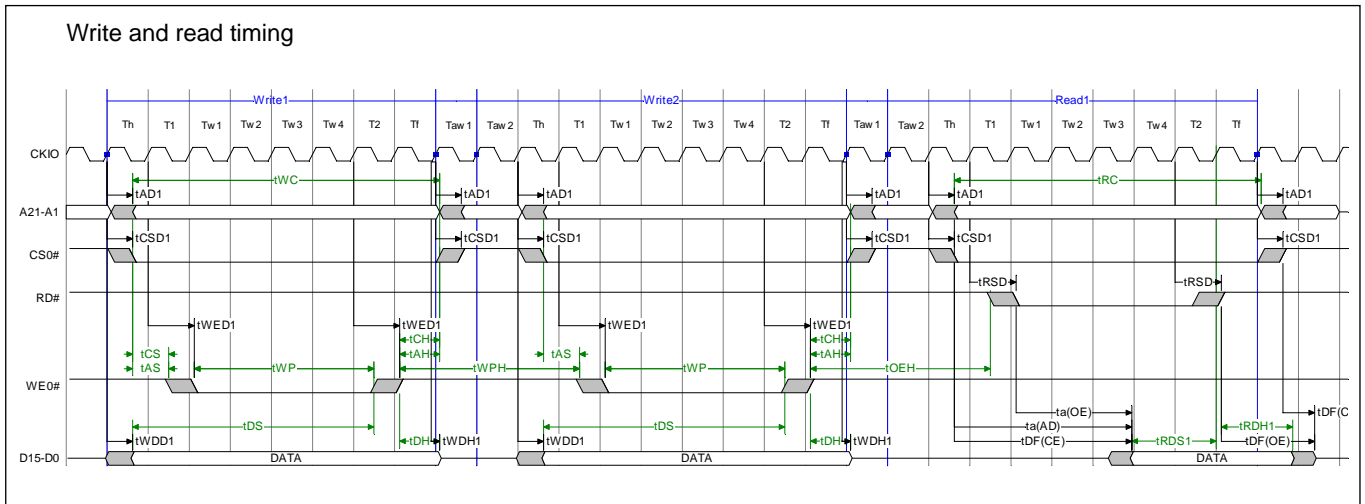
Write and read timing

Write1 | Write2 | Read1

Th T1 Tw1 Tw2 Tw3 Tw4 T2 Tf Taw1 Taw2 Th T1 Tw1 Tw2 Tw3 Tw4 T2 Tf Taw1 Taw2 Th T1 Tw1 Tw2 Tw3 Tw4 T2 Tf

CKIO

tWC tRC

tAD1 tAD1 tAD1 tAD1 tAD1 tAD1

A21-A1

tCSD1 tCSD1 tCSD1 tCSD1 tCSD1 tCSD1

CS0#

tRSD tRSD

RD#

tWED1 tWED1 tWED1 tWED1

tCH tAH tCH tAH

tCS tAS tWP tWPH tAS tWP tOEH

WE0#

ta(OE)

tDS tDS ta(AD)

tWDD1 tDH tWDH1 tWDD1 tDH tWDH1 tDF(CE) tRDS1 tRDH1 tDF(OE) tDF(C

D15-D0 DATA DATA DATA